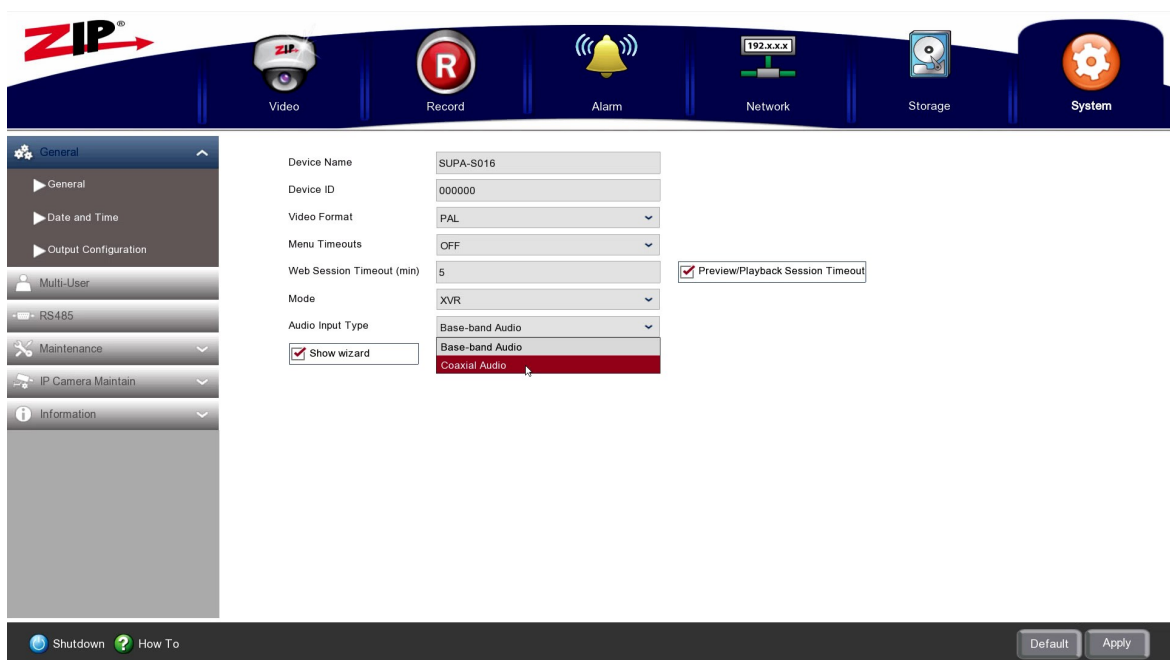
ZIP®

ZIP

Video

R

Record

Alarm

192.x.x.x

Network

Storage

System

General

General

Date and Time

Output Configuration

Multi-User

RS485

Maintenance

IP Camera Maintain

Information

Device Name SUPA-S016

Device ID 000000

Video Format PAL

Menu Timeouts OFF

Web Session Timeout (min) 5

Preview/Playback Session Timeout

Mode XVR

Audio Input Type Base-band Audio

Show wizard

Base-band Audio

Coaxial Audio

Shutdown How To

Default Apply